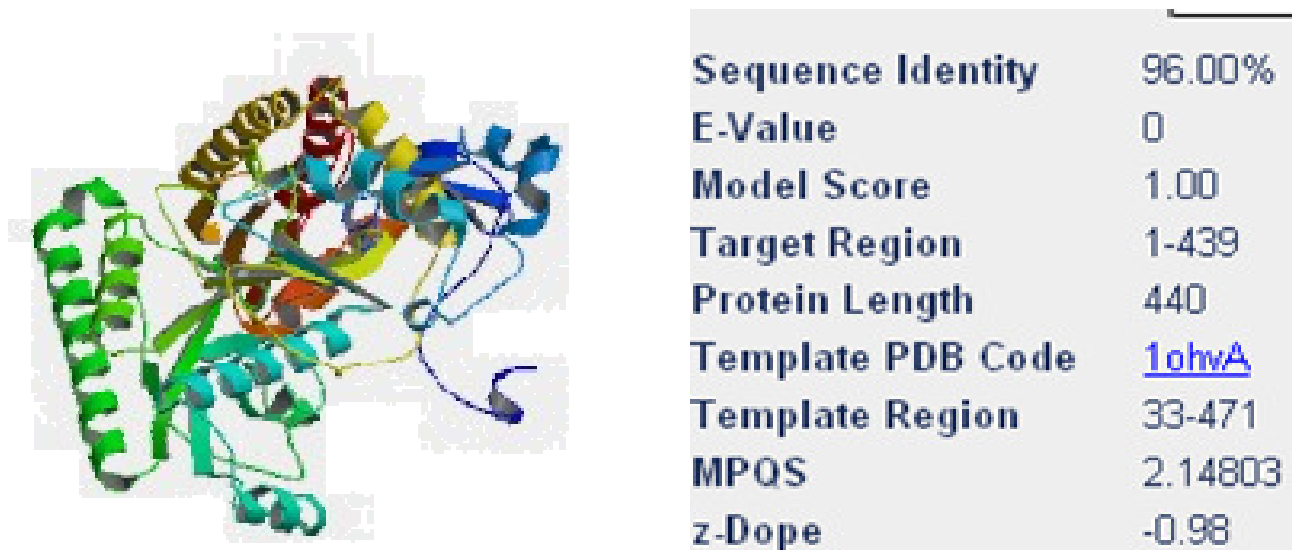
| | |
|---|---|
| Sequence Identity | 96.00% |
| E-Value | 0 |
| Model Score | 1.00 |
| Target Region | 1-439 |
| Protein Length | 440 |
| Template PDB Code | 1ohvA |
| Template Region | 33-471 |
| MPQS | 2.14803 |
| z-Dope | -0.98 |